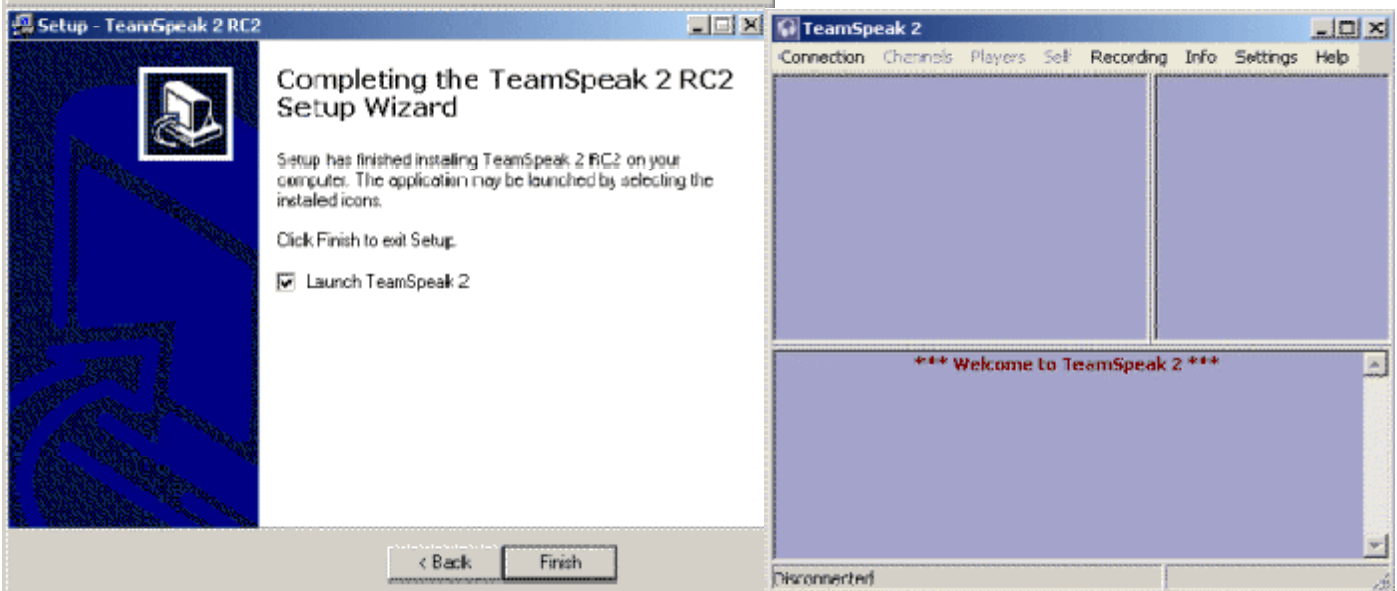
Setup - TeamSpeak 2 RC2

Completing the TeamSpeak 2 RC2 Setup Wizard

Setup has finished installing TeamSpeak 2 RC2 on your computer. The application may be launched by selecting the installed icons.

Click Finish to exit Setup.

Launch TeamSpeak 2

< Back
Finish

TeamSpeak 2

Connection Channels Players Self Recording Info Settings Help

*** Welcome to TeamSpeak 2 ***

Disconnected